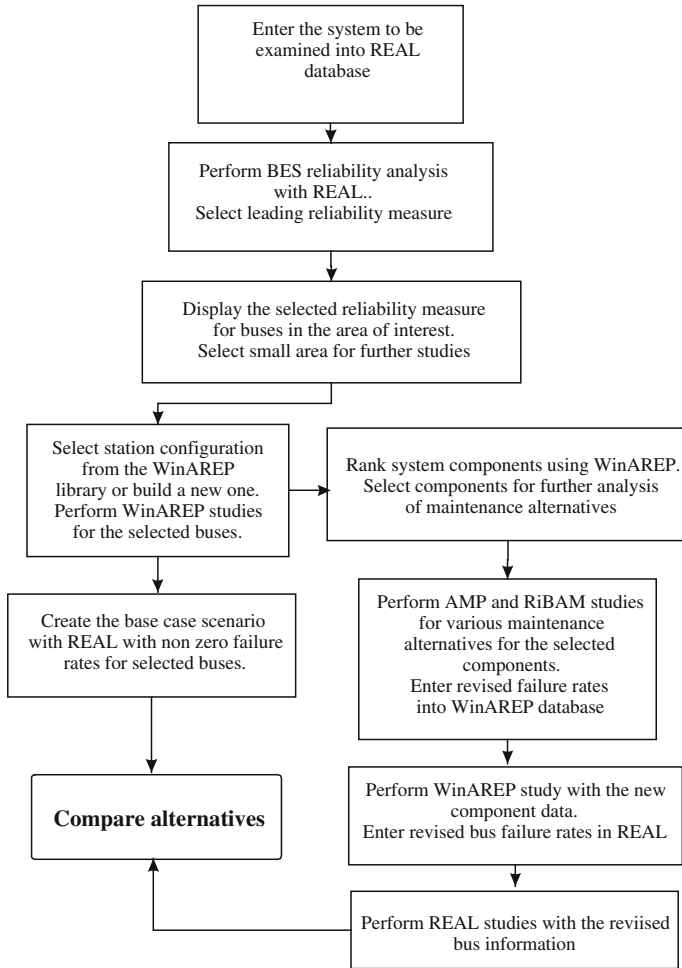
Enter the system to be examined into REAL database

Perform BES reliability analysis with REAL..
Select leading reliability measure

Display the selected reliability measure for buses in the area of interest.
Select small area for further studies

Select station configuration from the WinAREP library or build a new one.
Perform WinAREP studies for the selected buses.

Rank system components using WinAREP.
Select components for further analysis of maintenance alternatives

Create the base case scenario with REAL with non zero failure rates for selected buses.

Perform AMP and RiBAM studies for various maintenance alternatives for the selected components.
Enter revised failure rates into WinAREP database

Compare alternatives

Perform WinAREP study with the new component data.
Enter revised bus failure rates in REAL

Perform REAL studies with the reviised bus information